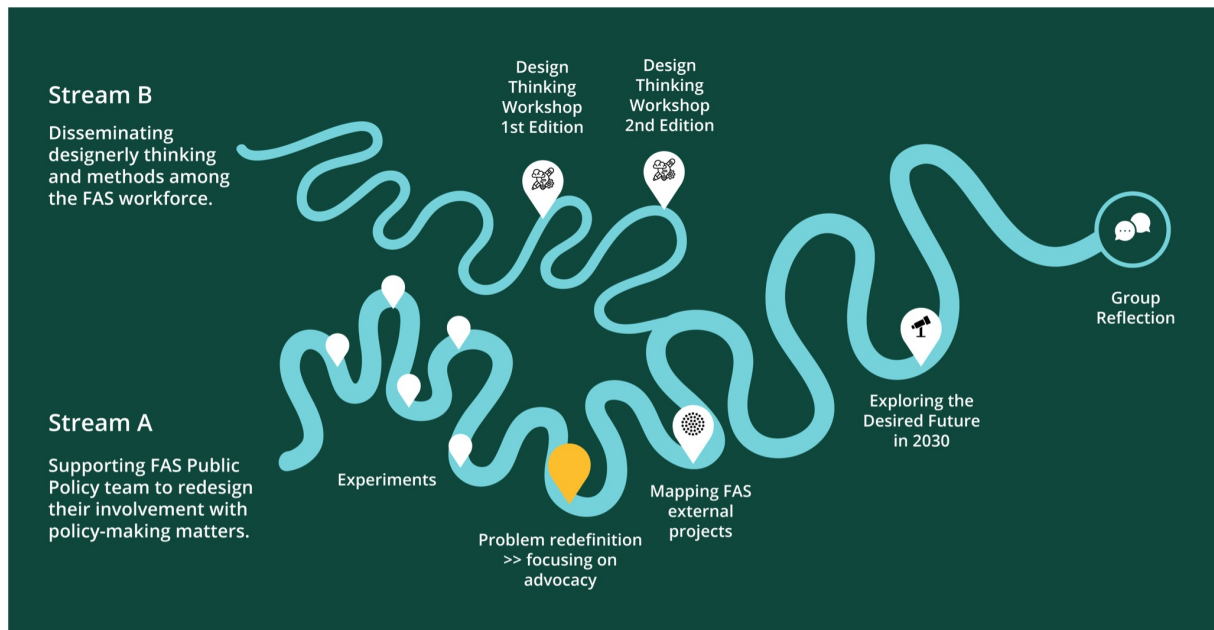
Stream B

Disseminating designerly thinking and methods among the FAS workforce.

Design Thinking Workshop 1st Edition

Design Thinking Workshop 2nd Edition

Group Reflection

Stream A

Supporting FAS Public Policy team to redesign their involvement with policy-making matters.

Experiments

Problem redefinition >> focusing on advocacy

Mapping FAS external projects

Exploring the Desired Future in 2030